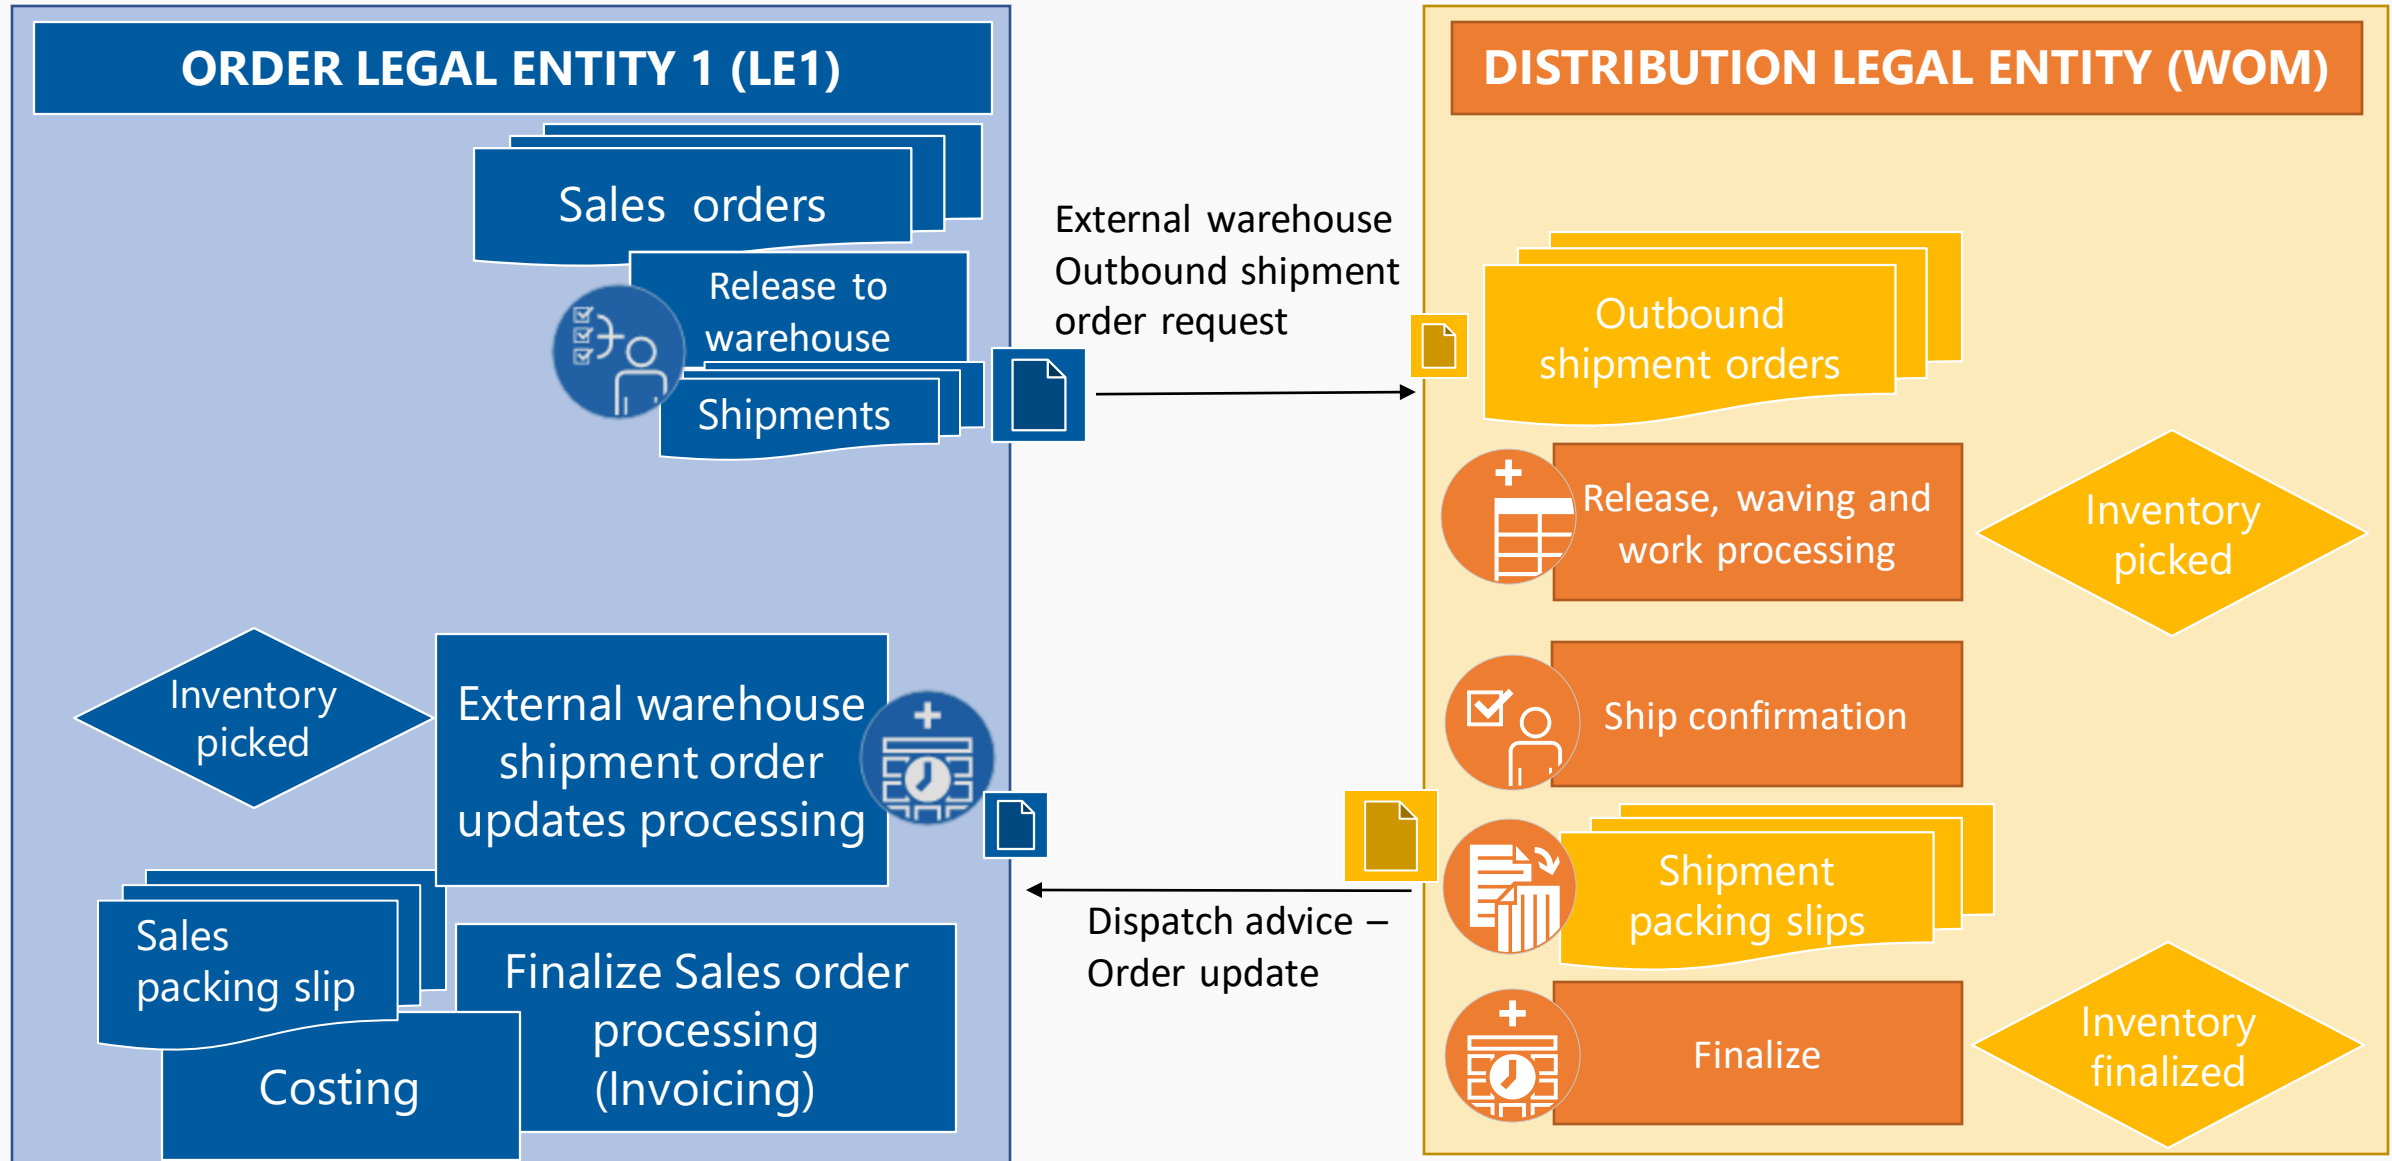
ORDER LEGAL ENTITY 1 (LE1)

Sales orders

Release to warehouse

Shipments

External warehouse Outbound shipment order request

DISTRIBUTION LEGAL ENTITY (WOM)

Outbound shipment orders

Release, waving and work processing

Inventory picked

Ship confirmation

Shipment packing slips

Finalize

Inventory finalized

Inventory picked

External warehouse shipment order updates processing

Dispatch advice – Order update

Sales packing slip

Costing

Finalize Sales order processing (Invoicing)